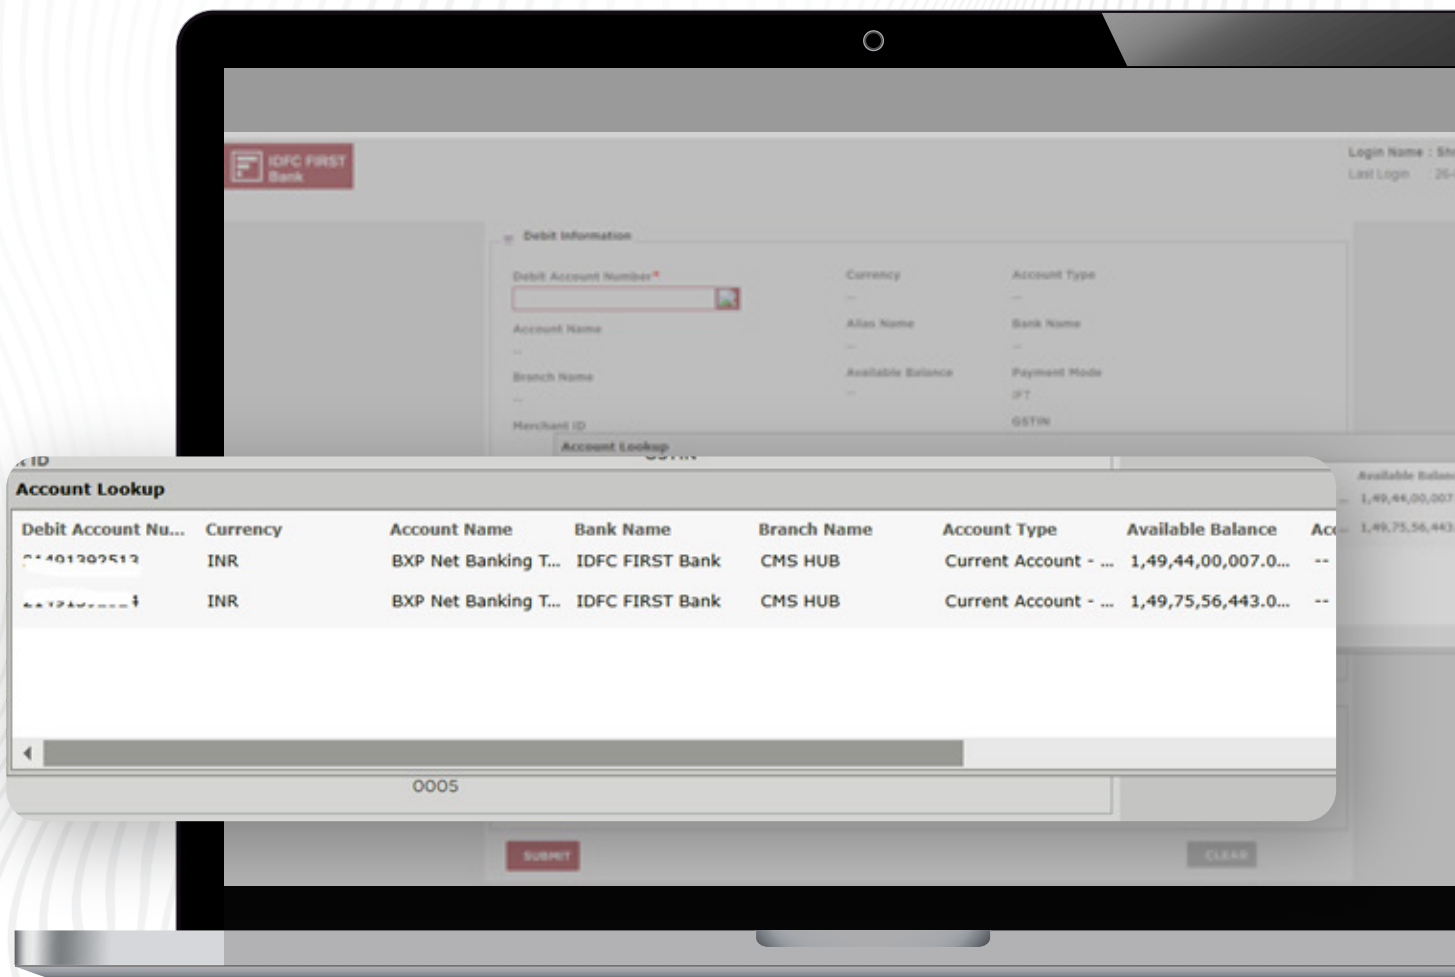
IDFC FIRST Bank

Login Name : Sh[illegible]
Last Login 26-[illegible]

Debit Information

Debit Account Number*

Currency
--

Account Type
--

Account Name
--

Alias Name
--

Bank Name
--

Branch Name
--

Available Balance
--

Payment Mode
IFT

Merchant ID

GSTIN

Account Lookup

Available Balance
1,49,44,00,007
1,49,75,56,443

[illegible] ID
GSTIN

Account Lookup

| Debit Account Nu... | Currency | Account Name | Bank Name | Branch Name | Account Type | Available Balance | Ac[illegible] |
|---|---|---|---|---|---|---|---|
| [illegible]491392513 | INR | BXP Net Banking T... | IDFC FIRST Bank | CMS HUB | Current Account - ... | 1,49,44,00,007.0... | -- |
| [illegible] | INR | BXP Net Banking T... | IDFC FIRST Bank | CMS HUB | Current Account - ... | 1,49,75,56,443.0... | -- |

0005

SUBMIT

CLEAR